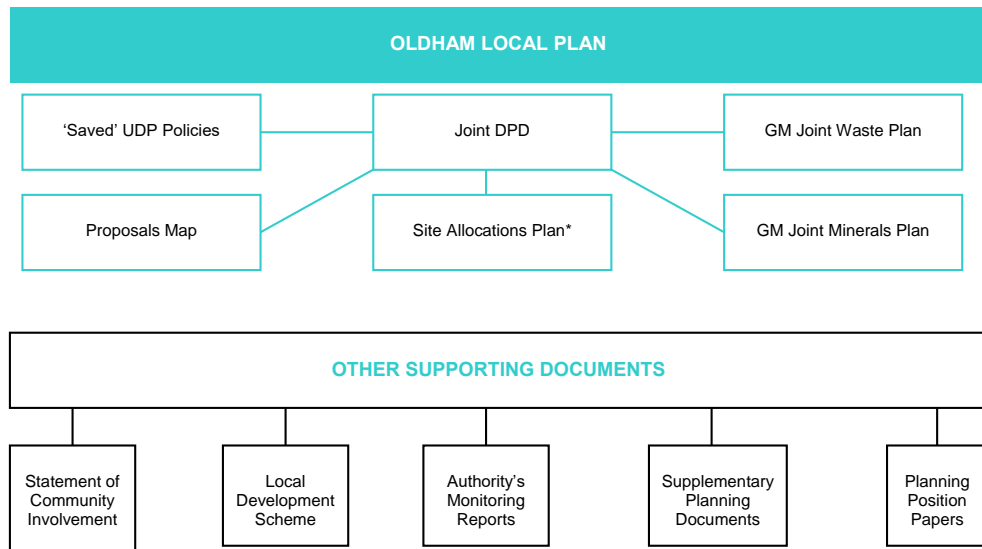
OLDHAM LOCAL PLAN

'Saved' UDP Policies

Joint DPD

GM Joint Waste Plan

Proposals Map

Site Allocations Plan*

GM Joint Minerals Plan

OTHER SUPPORTING DOCUMENTS

Statement of Community Involvement

Local Development Scheme

Authority's Monitoring Reports

Supplementary Planning Documents

Planning Position Papers